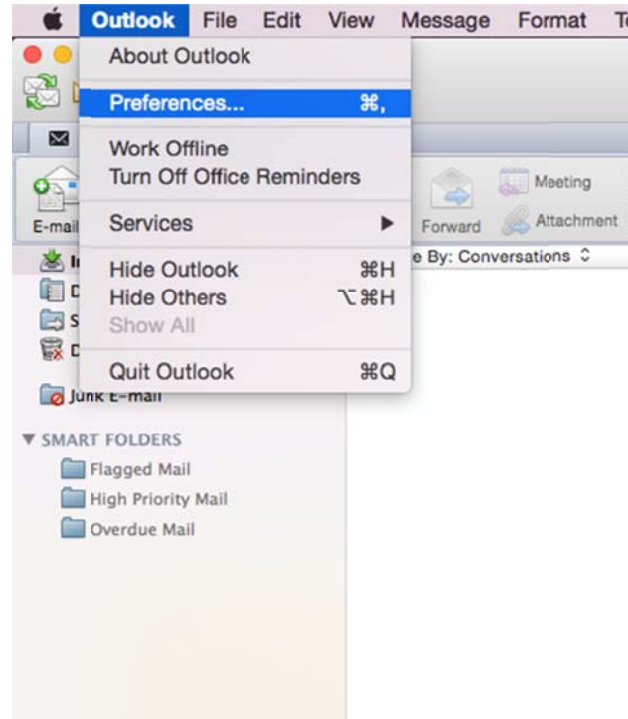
Outlook File Edit View Message Format To

About Outlook

Preferences... ⌘,

Work Offline
Turn Off Office Reminders

Services ▶

Hide Outlook ⌘H
Hide Others ⌥⌘H
Show All

Quit Outlook ⌘Q

E-mail

Forward

Meeting

Attachment

e By: Conversations

Junk E-mail

▼ SMART FOLDERS

Flagged Mail

High Priority Mail

Overdue Mail